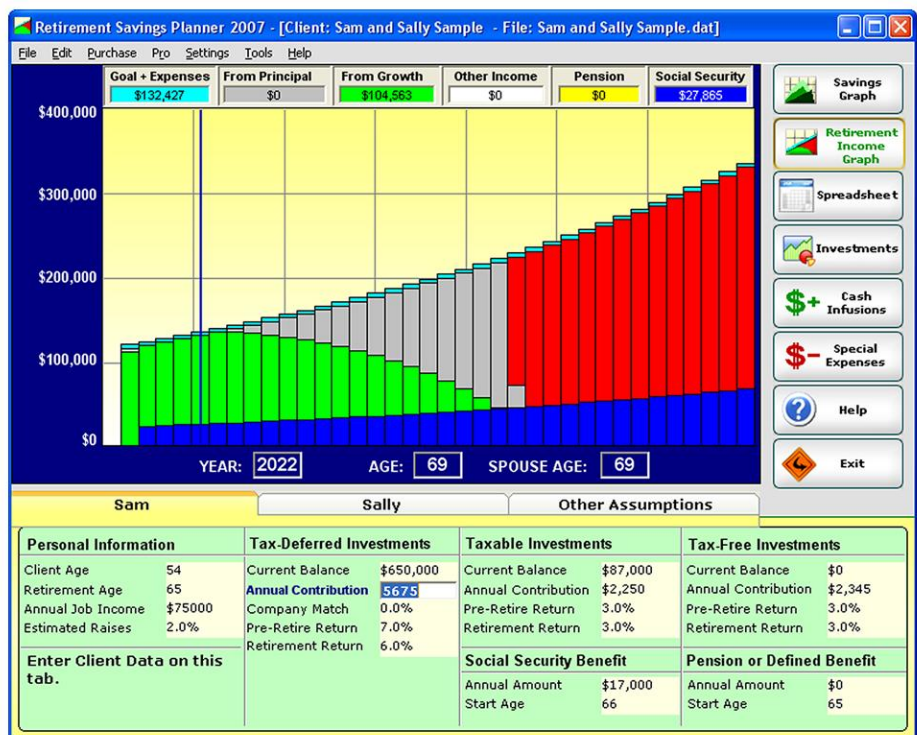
Retirement Savings Planner 2007 - [Client: Sam and Sally Sample - File: Sam and Sally Sample.dat]

File Edit Purchase Pro Settings Tools Help

| Goal + Expenses | From Principal | From Growth | Other Income | Pension | Social Security |
|---|---|---|---|---|---|
| $132,427 | $0 | $104,563 | $0 | $0 | $27,865 |

$400,000
$300,000
$200,000
$100,000
$0

YEAR: 2022 AGE: 69 SPOUSE AGE: 69

Savings Graph
Retirement Income Graph
Spreadsheet
Investments
Cash Infusions
Special Expenses
Help
Exit

Sam | Sally | Other Assumptions

Personal Information
| | |
|---|---|
| Client Age | 54 |
| Retirement Age | 65 |
| Annual Job Income | $75000 |
| Estimated Raises | 2.0% |

Enter Client Data on this tab.

Tax-Deferred Investments
| | |
|---|---|
| Current Balance | $650,000 |
| Annual Contribution | 5675 |
| Company Match | 0.0% |
| Pre-Retire Return | 7.0% |
| Retirement Return | 6.0% |

Taxable Investments
| | |
|---|---|
| Current Balance | $87,000 |
| Annual Contribution | $2,250 |
| Pre-Retire Return | 3.0% |
| Retirement Return | 3.0% |

Social Security Benefit
| | |
|---|---|
| Annual Amount | $17,000 |
| Start Age | 66 |

Tax-Free Investments
| | |
|---|---|
| Current Balance | $0 |
| Annual Contribution | $2,345 |
| Pre-Retire Return | 3.0% |
| Retirement Return | 3.0% |

Pension or Defined Benefit
| | |
|---|---|
| Annual Amount | $0 |
| Start Age | 65 |